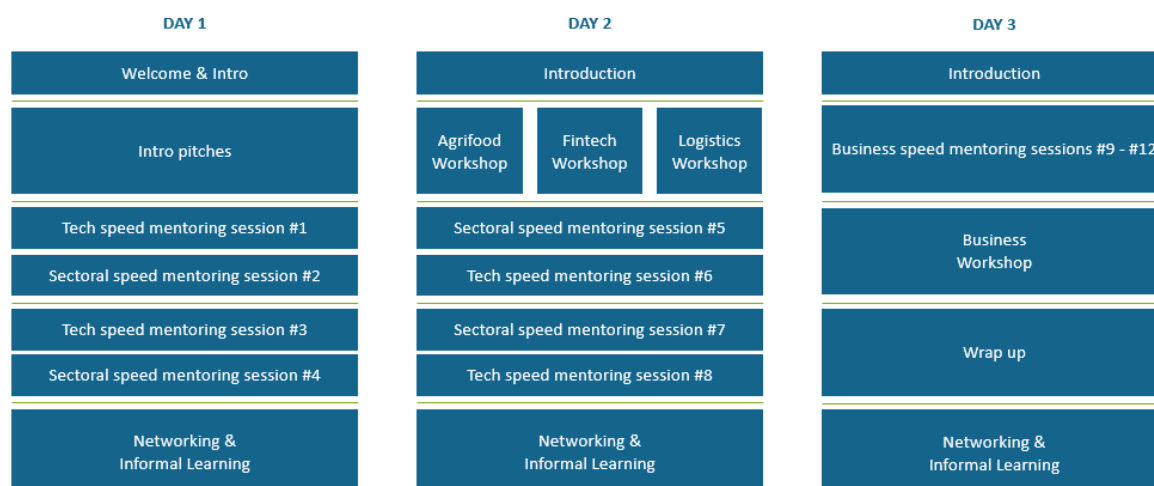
DAY 1

Welcome & Intro

Intro pitches

Tech speed mentoring session #1

Sectoral speed mentoring session #2

Tech speed mentoring session #3

Sectoral speed mentoring session #4

Networking & Informal Learning

DAY 2

Introduction

Agrifood Workshop

Fintech Workshop

Logistics Workshop

Sectoral speed mentoring session #5

Tech speed mentoring session #6

Sectoral speed mentoring session #7

Tech speed mentoring session #8

Networking & Informal Learning

DAY 3

Introduction

Business speed mentoring sessions #9 - #12

Business Workshop

Wrap up

Networking & Informal Learning